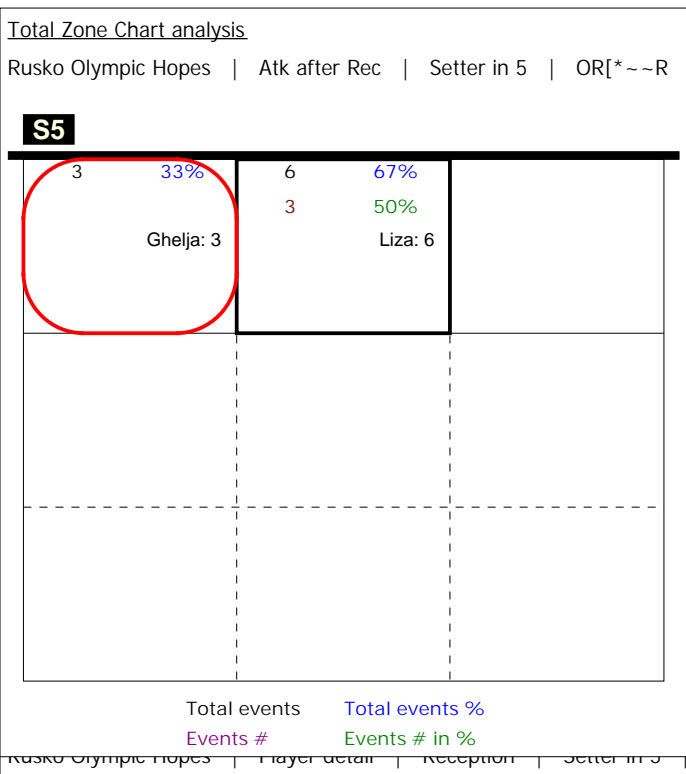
Total Zone Chart analysis

Rusko Olympic Hopes | Atk after Rec | Setter in 5 | OR[*~~R

S5

| 3 33% Ghelja: 3 | 6 67% 3 50% Liza: 6 | |
|---|---|---|
| | | |
| | | |

Total events Total events %
Events # Events # in %

Rusko Olympic Hopes | Player detail | Reception | Setter in 5